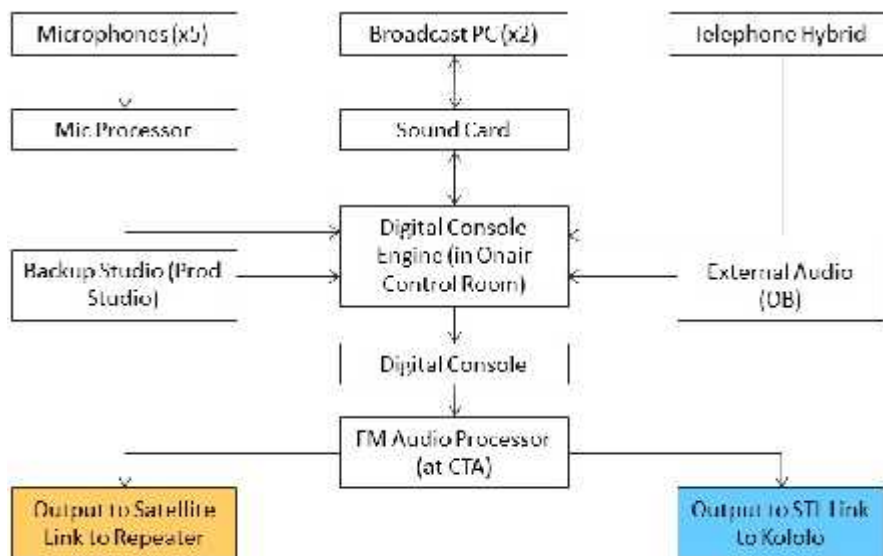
Microphones (x5)

Broadcast PC (x2)

Telephone Hybrid

Mic Processor

Sound Card

Digital Console Engine (in Onair Control Room)

Backup Studio (Prod Studio)

External Audio (OB)

Digital Console

FM Audio Processor (at CTA)

Output to Satellite Link to Repeater

Output to STL Link to Kololo